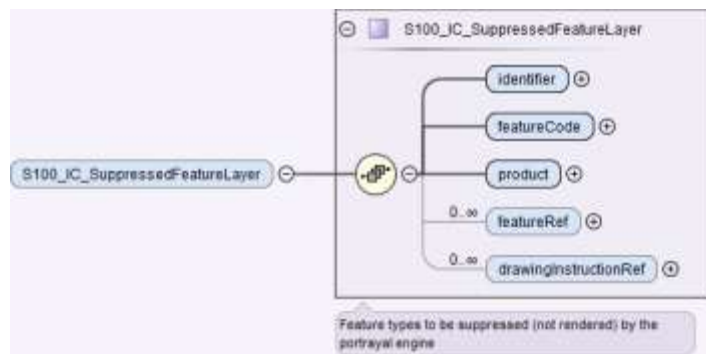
S100_IC_SuppressedFeatureLayer

S100_IC_SuppressedFeatureLayer

identifier

featureCode

product

0..∞

featureRef

0..∞

drawingInstructionRef

Feature types to be suppressed (not rendered) by the portrayal engine